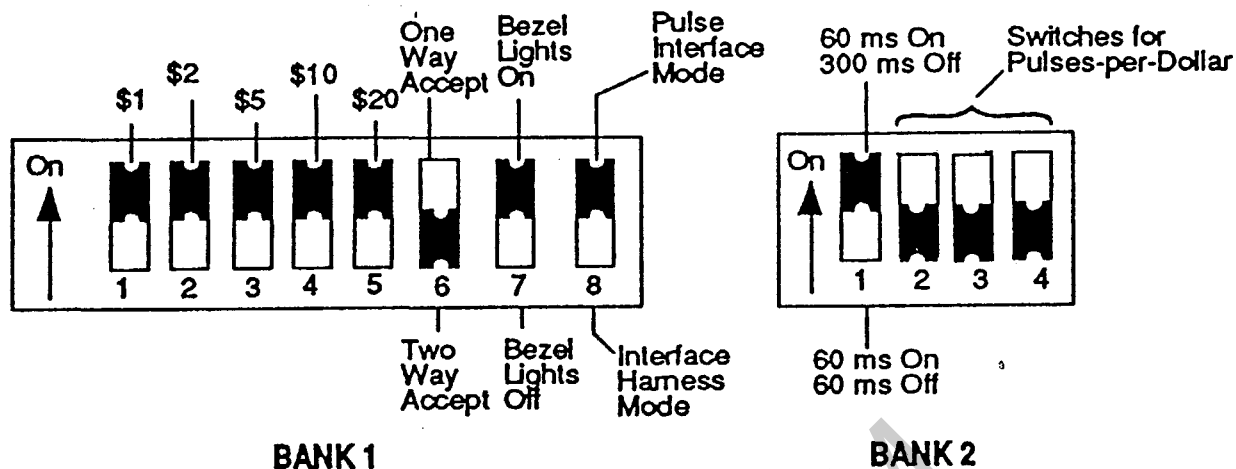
One Way Accept

Bezel Lights On

Pulse Interface Mode

\$1

\$2

\$5

\$10

\$20

On

1

2

3

4

5

6

7

8

Two Way Accept

Bezel Lights Off

Interface Harness Mode

BANK 1

60 ms On
300 ms Off

Switches for Pulses-per-Dollar

On

1

2

3

4

60 ms On
60 ms Off

BANK 2